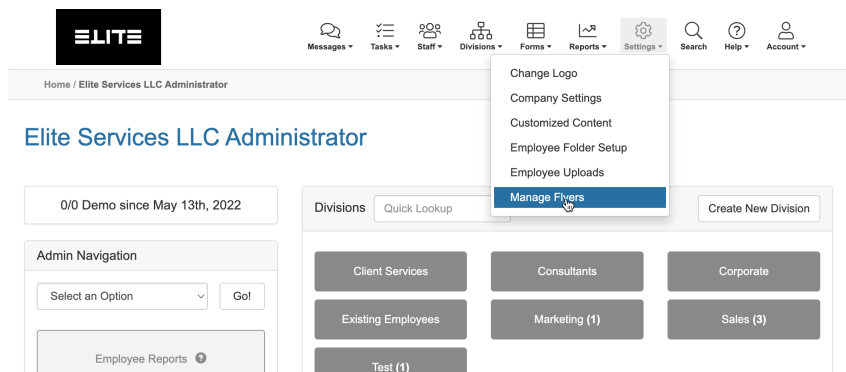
ELITE

Messages ▾ Tasks ▾ Staff ▾ Divisions ▾ Forms ▾ Reports ▾ Settings ▾ Search Help ▾ Account ▾

Home / Elite Services LLC Administrator

Change Logo
Company Settings
Customized Content
Employee Folder Setup
Employee Uploads
Manage Flyers

Elite Services LLC Administrator

0/0 Demo since May 13th, 2022

Admin Navigation

Select an Option
Go!

Employee Reports

Divisions
Quick Lookup
Create New Division

Client Services
Consultants
Corporate
Existing Employees
Marketing (1)
Sales (3)
Test (1)